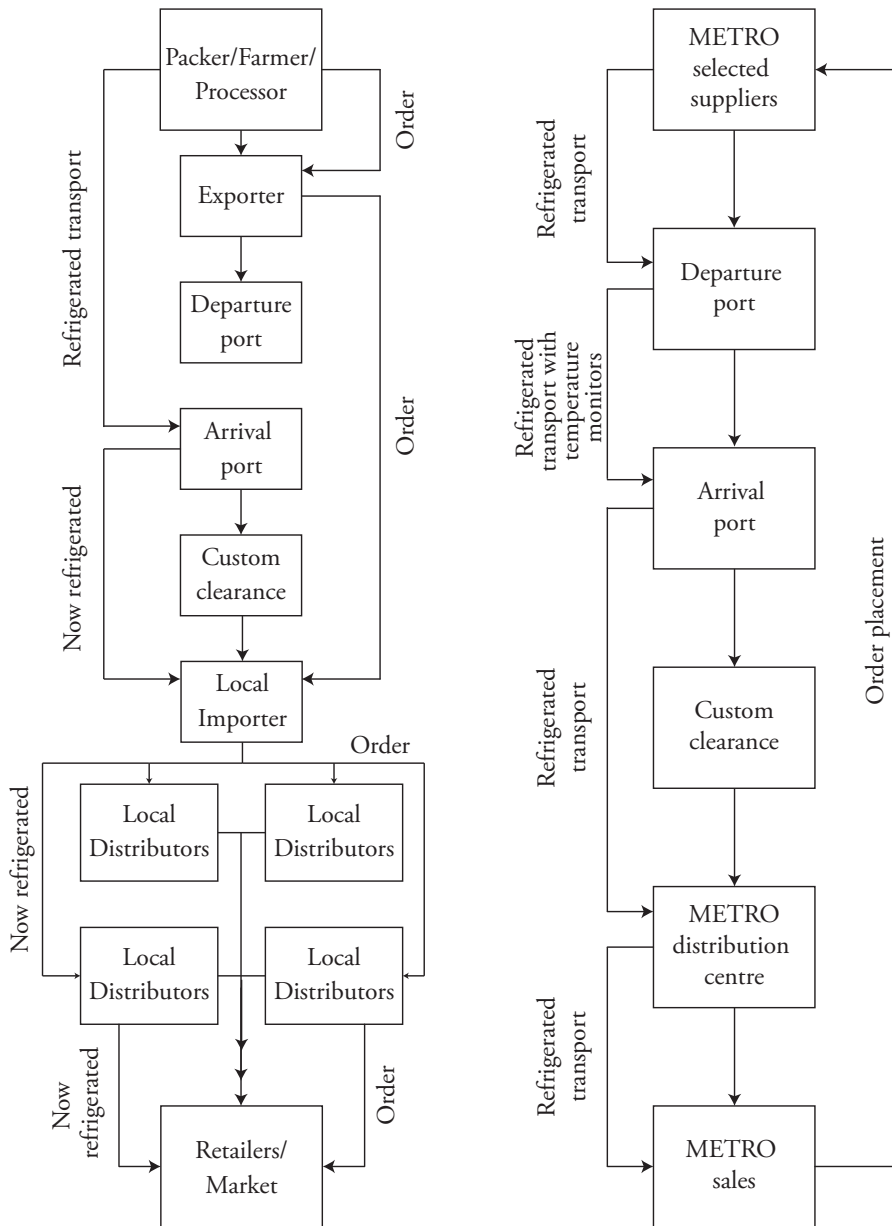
Packer/Farmer/ Processor

Order

Refrigerated transport

Exporter

Departure port

Arrival port

Order

Now refrigerated

Custom clearance

Local Importer

Order

Now refrigerated

Local Distributors

Local Distributors

Local Distributors

Local Distributors

Now refrigerated

Order

Retailers/ Market

METRO selected suppliers

Refrigerated transport

Departure port

Refrigerated transport with temperature monitors

Arrival port

Order placement

Refrigerated transport

Custom clearance

METRO distribution centre

Refrigerated transport

METRO sales